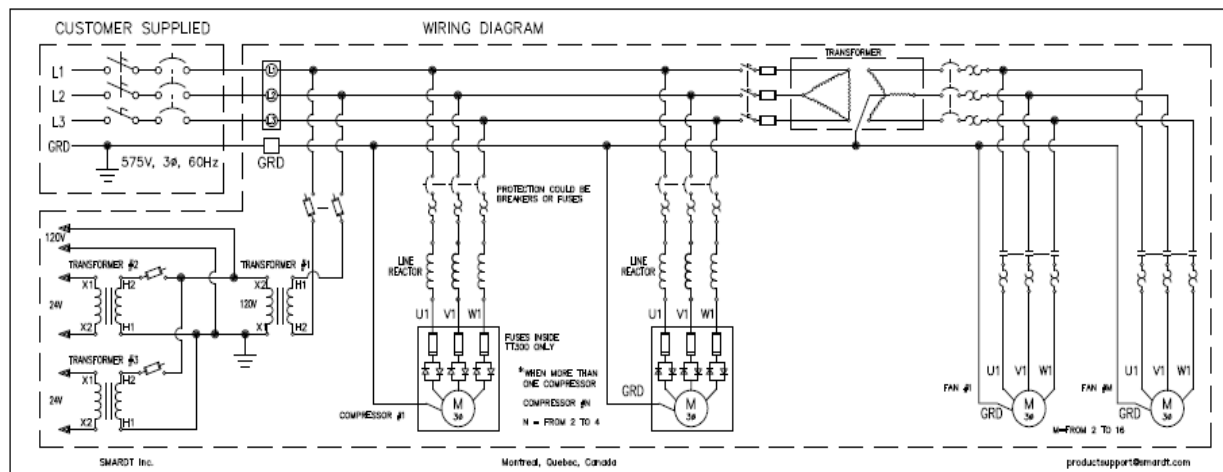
CUSTOMER SUPPLIED

WIRING DIAGRAM

L1
L2
L3
GRD
575V, 3ø, 60Hz

L1
L2
L3
GRD

TRANSFORMER

PROTECTION COULD BE BREAKERS OR FUSES

120V
TRANSFORMER #2
X1 H2
24V
X2 H1

TRANSFORMER #1
X2 H1
120V
X1 H2

TRANSFORMER #3
X1 H2
24V
X2 H1

LINE REACTOR
U1 V1 W1
FUSES INSIDE TT300 ONLY
*WHEN MORE THAN ONE COMPRESSOR
COMPRESSOR #N
N = FROM 2 TO 4
M 3ø
COMPRESSOR #1

LINE REACTOR
U1 V1 W1
GRD
M 3ø

FAN #1
U1 V1 W1
GRD
M 3ø

FAN #M
U1 V1 W1
GRD
M 3ø
M=FROM 2 TO 16

SMARDT Inc.
Montreal, Quebec, Canada
productsupport@smardt.com